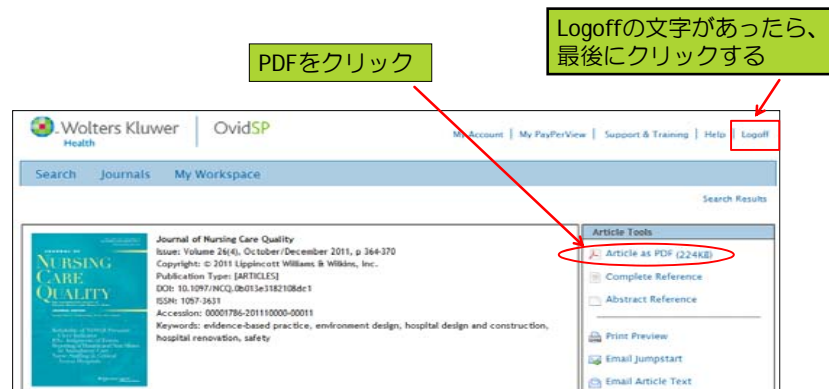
Logoffの文字があったら、最後にクリックする

PDFをクリック

Wolters Kluwer Health | OvidSP

My Account | My PayPerView | Support & Training | Help | Logoff

Search Journals My Workspace

Search Results

JOURNAL OF NURSING CARE QUALITY

Journal of Nursing Care Quality
Issue: Volume 26(4), October/December 2011, p 364-370
Copyright: © 2011 Lippincott Williams & Wilkins, Inc.
Publication Type: [ARTICLES]
DOI: 10.1097/NCQ.0b013e3182108dc1
ISSN: 1057-3631
Accession: 00001786-201110000-00011
Keywords: evidence-based practice, environment design, hospital design and construction, hospital renovation, safety

Article Tools
Article as PDF (224KB)
Complete Reference
Abstract Reference
Print Preview
Email Jumpstart
Email Article Text